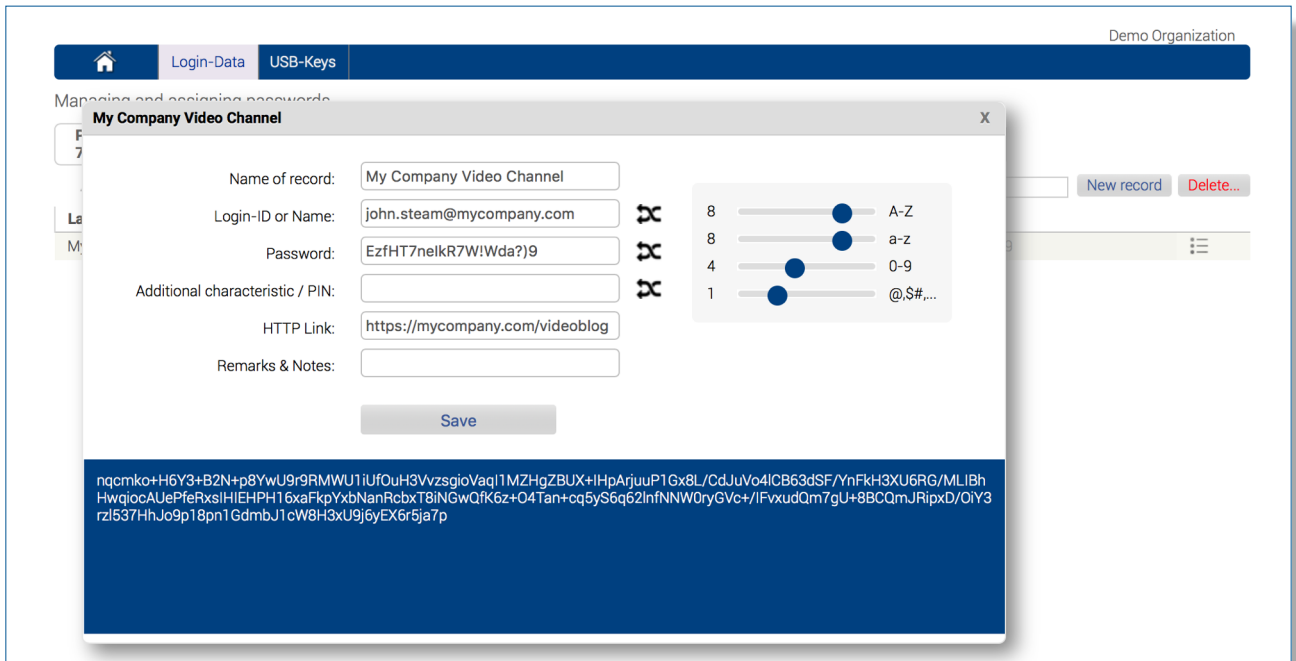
Demo Organization

Login-Data USB-Keys

Managing and assigning passwords

New record Delete...

My Company Video Channel X

Name of record: My Company Video Channel

Login-ID or Name: john.steam@mycompany.com

Password: EzfHT7neIkR7W!Wda?)9

Additional characteristic / PIN:

HTTP Link: https://mycompany.com/videoblog

Remarks & Notes:

| 8 | A-Z |
|---|---|
| 8 | a-z |
| 4 | 0-9 |
| 1 | @,$#,... |

Save

nqcmko+H6Y3+B2N+p8YwU9r9RMWU1iUfOuH3VvzsgioVaqI1MZHgZBUX+IHpArjuuP1Gx8L/CdJuVo4lCB63dSF/YnFkH3XU6RG/MLIBhHwqiocAUePfeRxsIHIEHPH16xaFkpYxbNanRcbxT8iNGwQfK6z+O4Tan+cq5yS6q62lnfNNW0ryGVc+/!FvxudQm7gU+8BCQmJRipxD/OiY3rzl537HhJo9p18pn1GdmbJ1cW8H3xU9j6yEX6r5ja7p